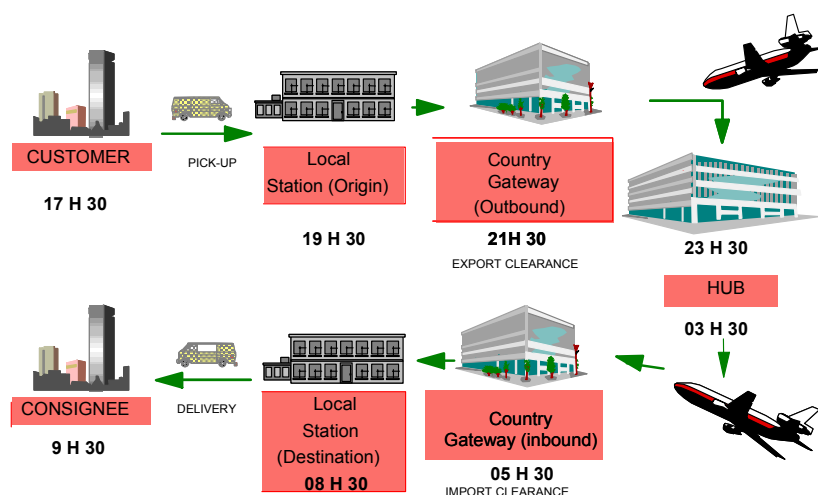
CUSTOMER

17 H 30

PICK-UP

Local Station (Origin)

19 H 30

Country Gateway (Outbound)

21H 30

EXPORT CLEARANCE

23 H 30

HUB

03 H 30

CONSIGNEE

9 H 30

DELIVERY

Local Station (Destination)

08 H 30

Country Gateway (inbound)

05 H 30

IMPORT CLEARANCE